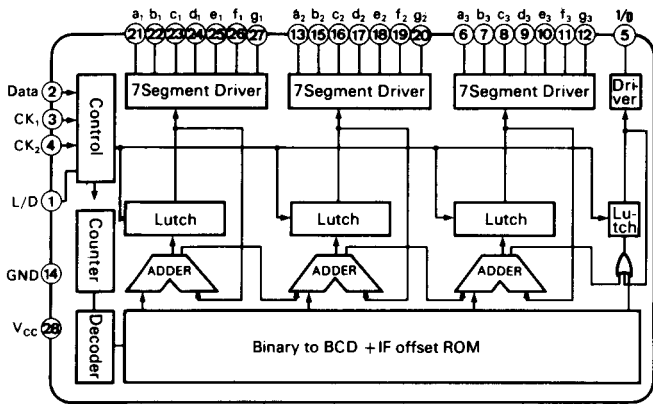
$a_1$ $b_1$ $c_1$ $d_1$ $e_1$ $f_1$ $g_1$
21 22 23 24 25 26 27
$a_2$ $b_2$ $c_2$ $d_2$ $e_2$ $f_2$ $g_2$
13 15 16 17 18 19 20
$a_3$ $b_3$ $c_3$ $d_3$ $e_3$ $f_3$ $g_3$
6 7 8 9 10 11 12
1/0
5

Data 2
CK1 3
CK2 4
L/D 1
GND 14
$V_{cc}$ 28

Control
Counter
Decoder

7Segment Driver
7Segment Driver
7Segment Driver
Driver

Lutch
Lutch
Lutch
Lutch

ADDER
ADDER
ADDER

Binary to BCD +IF offset ROM